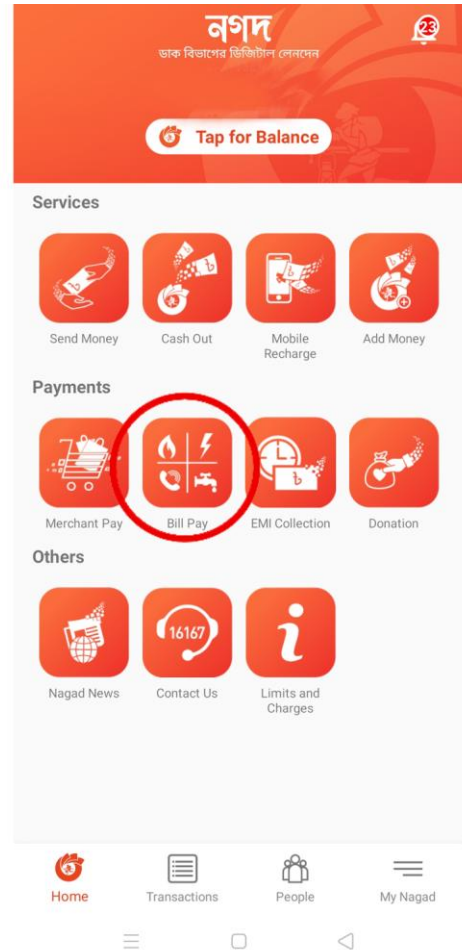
নগদ
ডাক বিভাগের ডিজিটাল লেনদেন

23

Tap for Balance

Services

Send Money

Cash Out

Mobile Recharge

Add Money

Payments

Merchant Pay

Bill Pay

EMI Collection

Donation

Others

Nagad News

16167
Contact Us

Limits and Charges

Home

Transactions

People

My Nagad